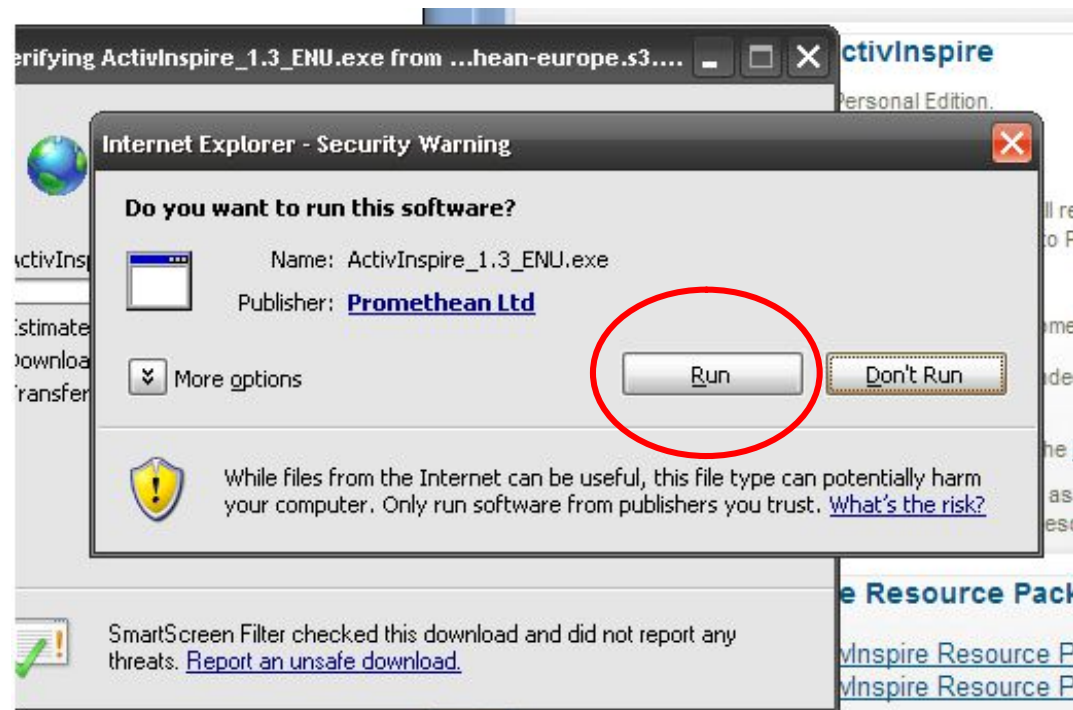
erifying ActivInspire_1.3_ENU.exe from ...hean-europe.s3....

ctivInspire

Personal Edition.

Internet Explorer - Security Warning

Do you want to run this software?

Name: ActivInspire_1.3_ENU.exe

Publisher: Promethean Ltd

More options

Run

Don't Run

While files from the Internet can be useful, this file type can potentially harm your computer. Only run software from publishers you trust. What's the risk?

ActivInsp

Estimate
Downloa
Transfer

ll re
to F
me
de
he
as
eso

e Resource Pack

vInspire Resource P
vInspire Resource P

SmartScreen Filter checked this download and did not report any threats. Report an unsafe download.